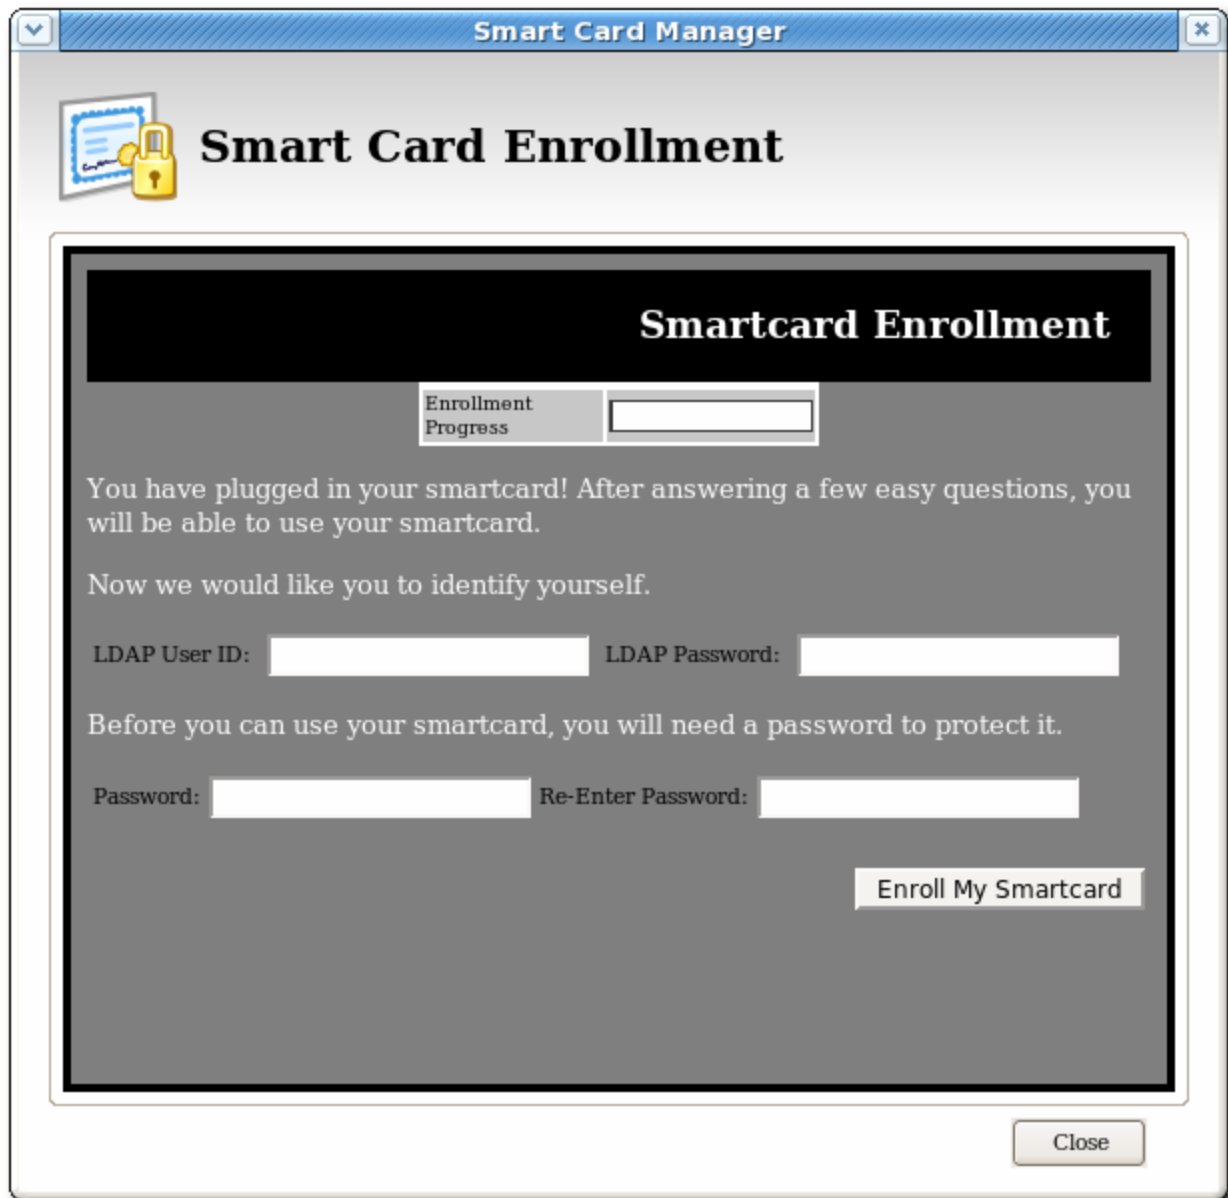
Smart Card Manager

Smart Card Enrollment

Smartcard Enrollment

Enrollment Progress

You have plugged in your smartcard! After answering a few easy questions, you will be able to use your smartcard.

Now we would like you to identify yourself.

LDAP User ID: LDAP Password:

Before you can use your smartcard, you will need a password to protect it.

Password: Re-Enter Password:

Enroll My Smartcard

Close